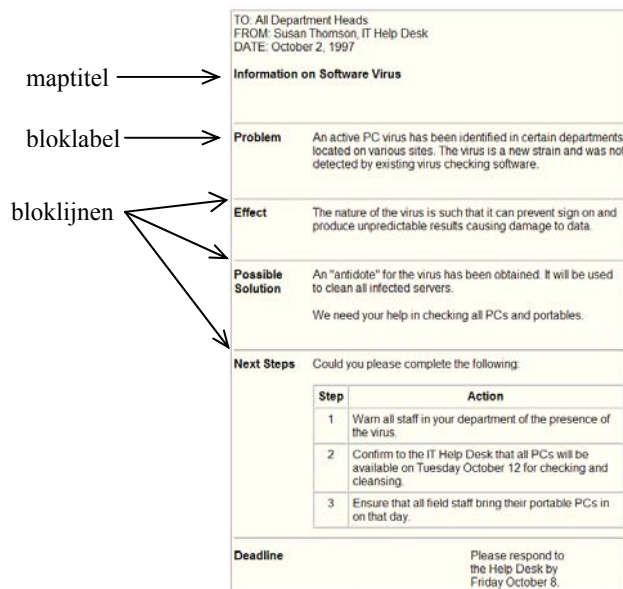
maptitel

bloklabel

bloklijnen

TO: All Department Heads
FROM: Susan Thomson, IT Help Desk
DATE: October 2, 1997

Information on Software Virus

Problem
An active PC virus has been identified in certain departments located on various sites. The virus is a new strain and was not detected by existing virus checking software.

Effect
The nature of the virus is such that it can prevent sign on and produce unpredictable results causing damage to data.

Possible Solution
An "antidote" for the virus has been obtained. It will be used to clean all infected servers.

We need your help in checking all PCs and portables.

Next Steps
Could you please complete the following:

| Step | Action |
|---|---|
| 1 | Warn all staff in your department of the presence of the virus. |
| 2 | Confirm to the IT Help Desk that all PCs will be available on Tuesday October 12 for checking and cleansing. |
| 3 | Ensure that all field staff bring their portable PCs in on that day. |

Deadline
Please respond to the Help Desk by Friday October 8.